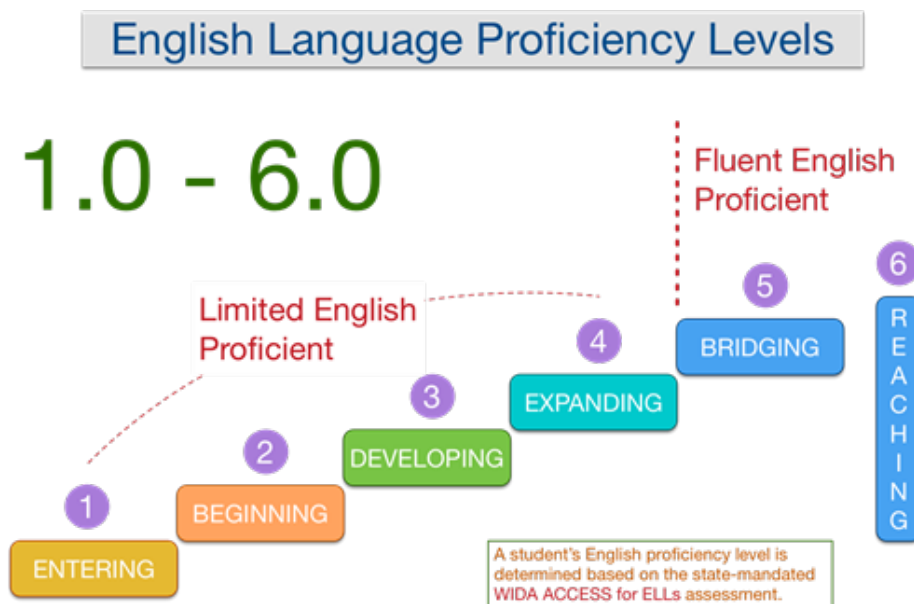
English Language Proficiency Levels

1.0 - 6.0

Fluent English Proficient

Limited English Proficient

1 ENTERING

2 BEGINNING

3 DEVELOPING

4 EXPANDING

5 BRIDGING

6 REACHING

A student's English proficiency level is determined based on the state-mandated WIDA ACCESS for ELLs assessment.